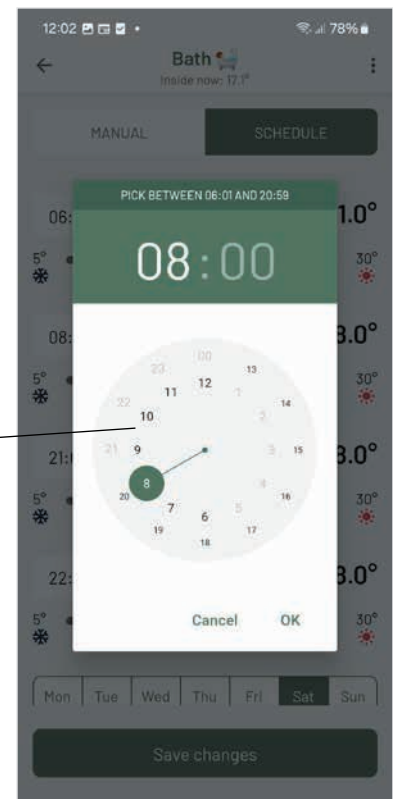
12:02 78%

Bath
Inside now: 17.1°

MANUAL
SCHEDULE

PICK BETWEEN 06:01 AND 20:59

08 : 00

06: 1.0°
5° 30°
08: 3.0°
5° 30°
21: 3.0°
5° 30°
22: 3.0°
5° 30°

00
23 12 13
11 1
22 14
10 2
21 9 3 15
8
20 4 16
7 5
19 6 17
18

Cancel
OK

Mon Tue Wed Thu Fri Sat Sun

Save changes